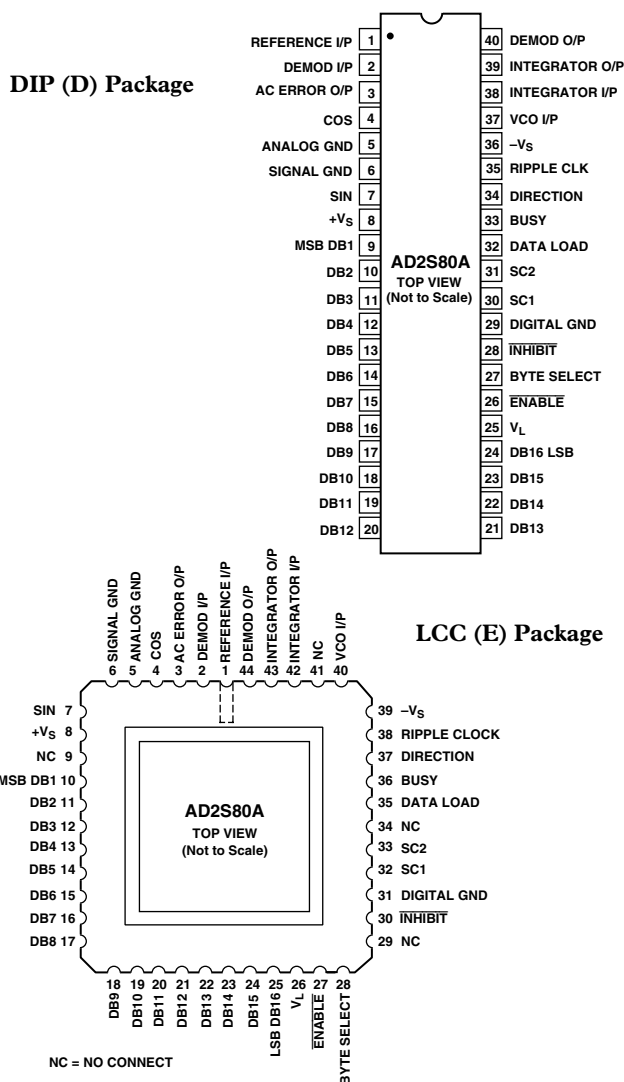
DIP (D) Package

REFERENCE I/P 1
DEMOD I/P 2
AC ERROR O/P 3
COS 4
ANALOG GND 5
SIGNAL GND 6
SIN 7
$+V_S$ 8
MSB DB1 9
DB2 10
DB3 11
DB4 12
DB5 13
DB6 14
DB7 15
DB8 16
DB9 17
DB10 18
DB11 19
DB12 20

AD2S80A
TOP VIEW
(Not to Scale)

40 DEMOD O/P
39 INTEGRATOR O/P
38 INTEGRATOR I/P
37 VCO I/P
36 $-V_S$
35 RIPPLE CLK
34 DIRECTION
33 BUSY
32 DATA LOAD
31 SC2
30 SC1
29 DIGITAL GND
28 $\overline{\text{INHIBIT}}$
27 BYTE SELECT
26 $\overline{\text{ENABLE}}$
25 $V_L$
24 DB16 LSB
23 DB15
22 DB14
21 DB13

LCC (E) Package

SIGNAL GND 6
ANALOG GND 5
COS 4
AC ERROR O/P 3
DEMOD I/P 2
REFERENCE I/P 1
DEMOD O/P 44
INTEGRATOR O/P 43
INTEGRATOR I/P 42
NC 41
VCO I/P 40

SIN 7
$+V_S$ 8
NC 9
MSB DB1 10
DB2 11
DB3 12
DB4 13
DB5 14
DB6 15
DB7 16
DB8 17

AD2S80A
TOP VIEW
(Not to Scale)

39 $-V_S$
38 RIPPLE CLOCK
37 DIRECTION
36 BUSY
35 DATA LOAD
34 NC
33 SC2
32 SC1
31 DIGITAL GND
30 $\overline{\text{INHIBIT}}$
29 NC

18 DB9
19 DB10
20 DB11
21 DB12
22 DB13
23 DB14
24 DB15
25 LSB DB16
26 $V_L$
27 $\overline{\text{ENABLE}}$
28 BYTE SELECT

NC = NO CONNECT